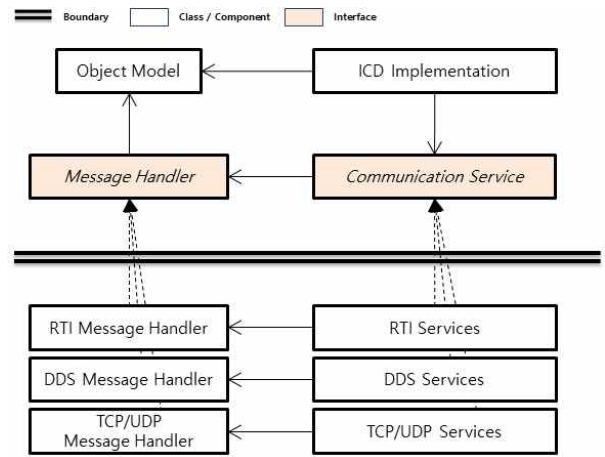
Boundary
Class / Component
Interface

Object Model
ICD Implementation

Message Handler
Communication Service

RTI Message Handler
RTI Services

DDS Message Handler
DDS Services

TCP/UDP Message Handler
TCP/UDP Services